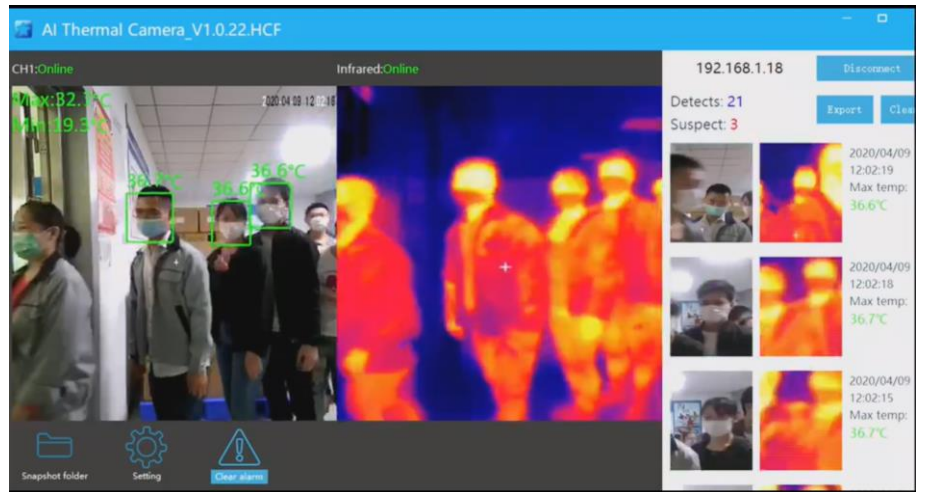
AI Thermal Camera_V1.0.22.HCF

CH1:Online

Infrared:Online

Max:32.7°C
Min:29.3°C

2020-04-09 12:02:19

36.7°C
36.6°C
36.6°C

192.168.1.18

Disconnect

Detects: 21
Suspect: 3

Export

Clea

2020/04/09
12:02:19
Max temp:
36.6°C

2020/04/09
12:02:18
Max temp:
36.7°C

2020/04/09
12:02:15
Max temp:
36.7°C

Snapshot folder

Setting

Clear alarm